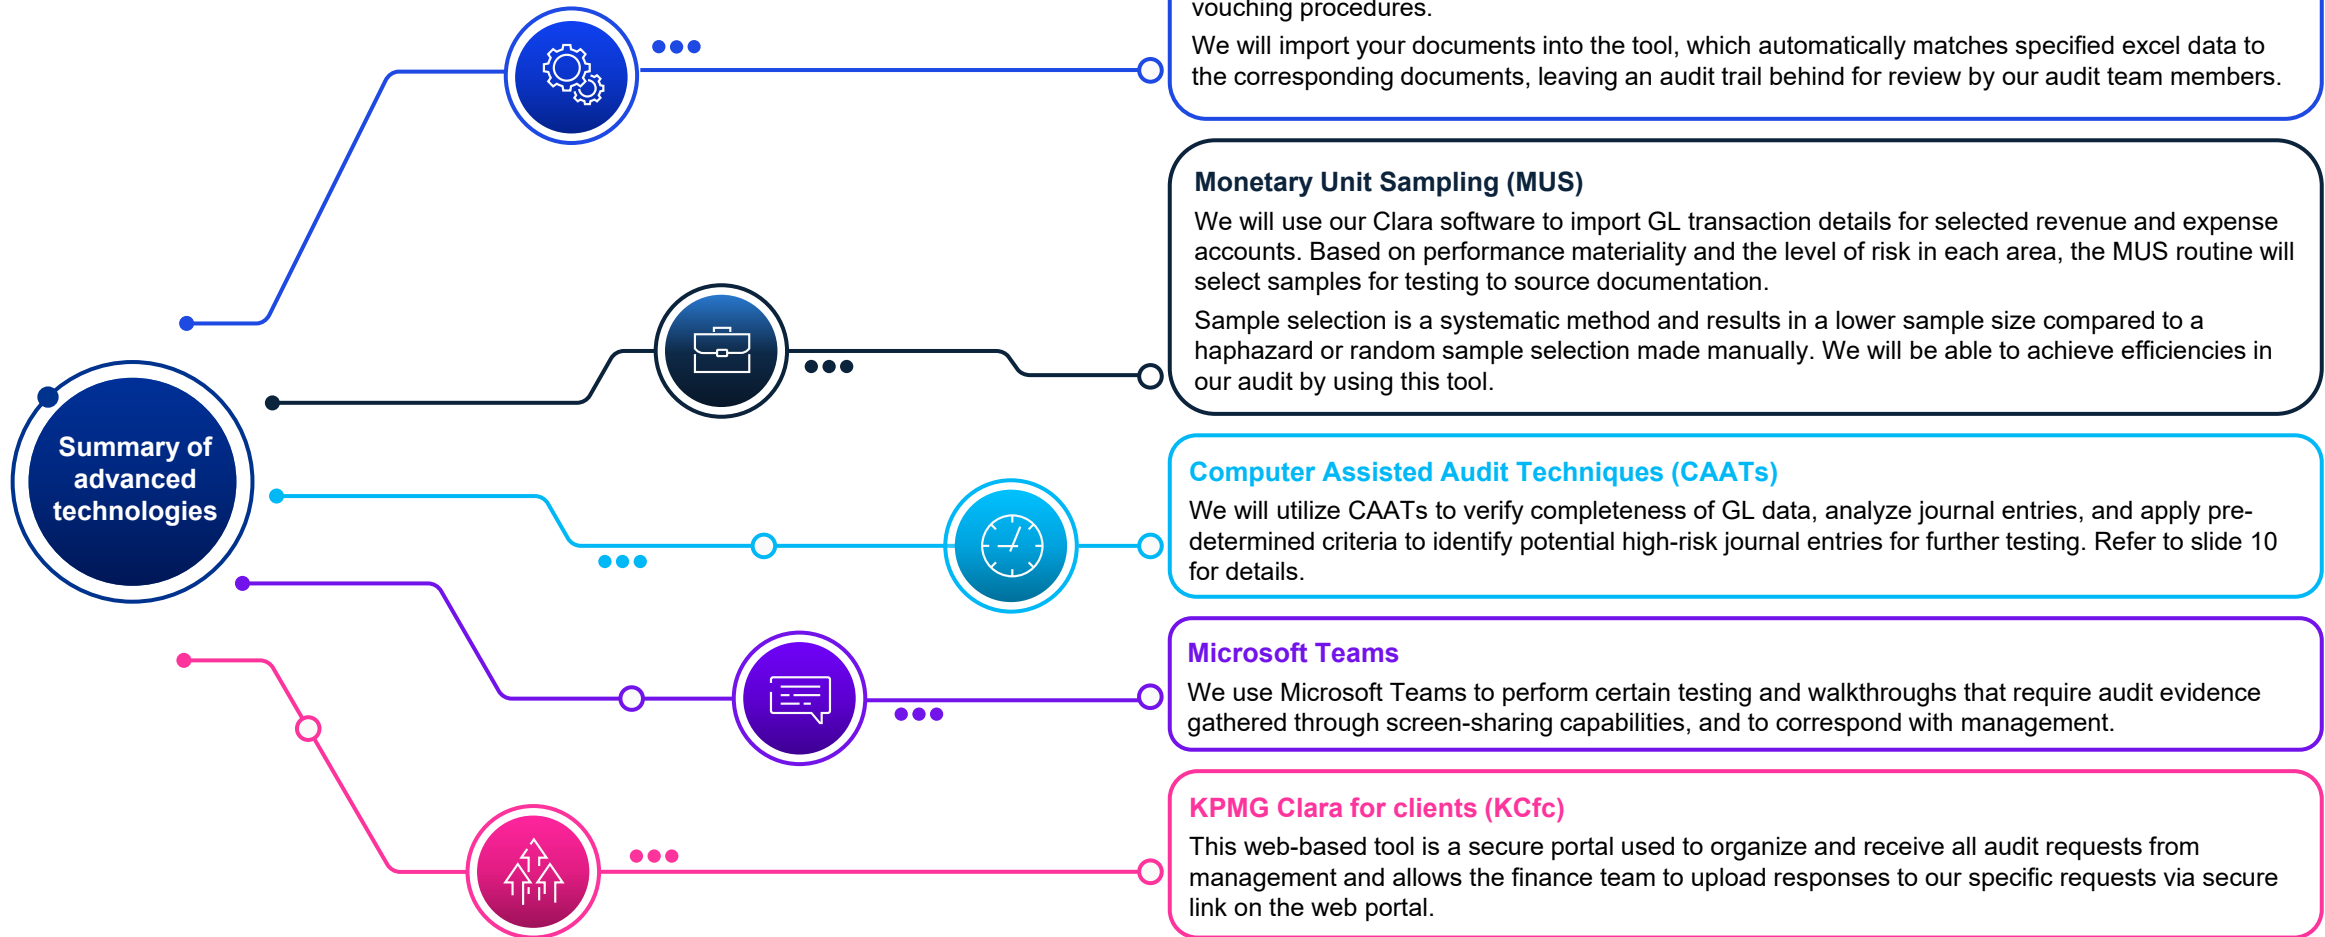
Summary of advanced technologies

vouching procedures.

We will import your documents into the tool, which automatically matches specified excel data to the corresponding documents, leaving an audit trail behind for review by our audit team members.

Monetary Unit Sampling (MUS)

We will use our Clara software to import GL transaction details for selected revenue and expense accounts. Based on performance materiality and the level of risk in each area, the MUS routine will select samples for testing to source documentation.

Sample selection is a systematic method and results in a lower sample size compared to a haphazard or random sample selection made manually. We will be able to achieve efficiencies in our audit by using this tool.

Computer Assisted Audit Techniques (CAATs)

We will utilize CAATs to verify completeness of GL data, analyze journal entries, and apply pre-determined criteria to identify potential high-risk journal entries for further testing. Refer to slide 10 for details.

Microsoft Teams

We use Microsoft Teams to perform certain testing and walkthroughs that require audit evidence gathered through screen-sharing capabilities, and to correspond with management.

KPMG Clara for clients (KCfc)

This web-based tool is a secure portal used to organize and receive all audit requests from management and allows the finance team to upload responses to our specific requests via secure link on the web portal.